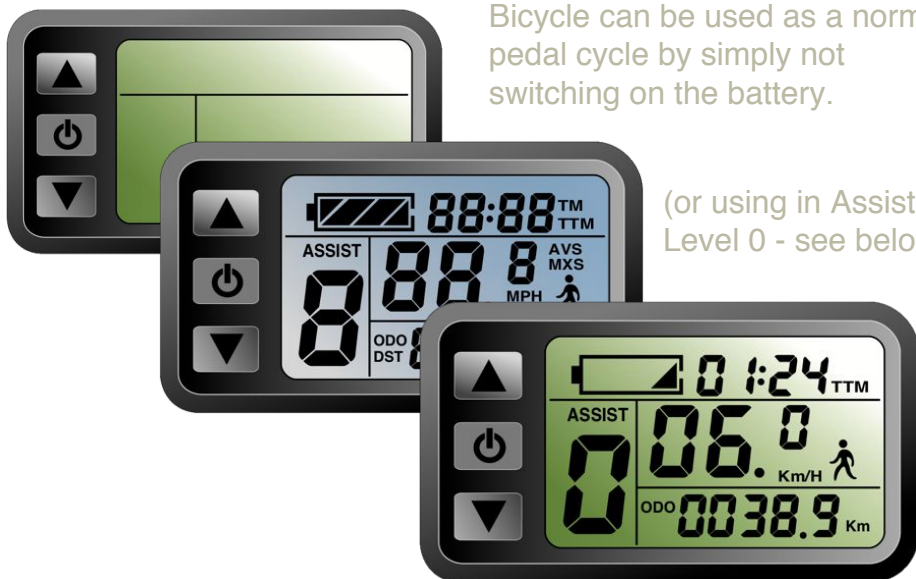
Bicycle can be used as a norm pedal cycle by simply not switching on the battery.

(or using in Assist Level 0 - see belo

88:88 TM TTM
ASSIST
8
88 8 AVS MXS
MPH
ODO DST

01:24 TTM
ASSIST
0
06.0
Km/H
ODO 0038.9 Km